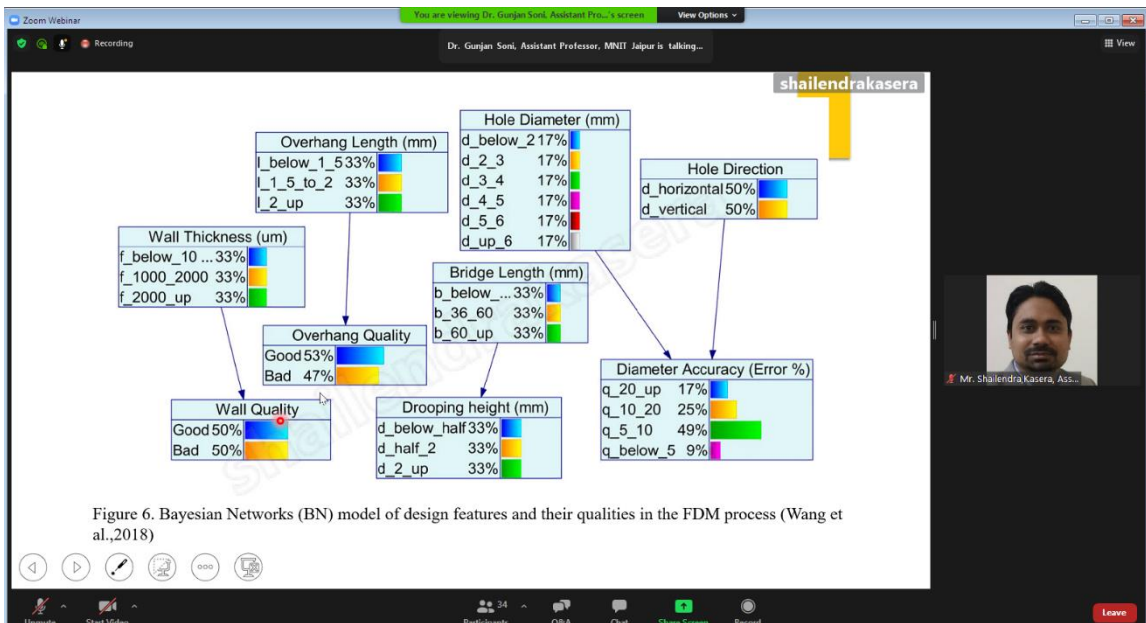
Zoom Webinar

You are viewing Dr. Gunjan Soni, Assistant Pro...'s screen

View Options

Recording

Dr. Gunjan Soni, Assistant Professor, MNIT Jaipur is talking...

View

shailendrakasera

Hole Diameter (mm)
| | |
|---|---|
| d_below_2 | 17% |
| d_2_3 | 17% |
| d_3_4 | 17% |
| d_4_5 | 17% |
| d_5_6 | 17% |
| d_up_6 | 17% |

Overhang Length (mm)
| | |
|---|---|
| l_below_1_5 | 33% |
| l_1_5_to_2 | 33% |
| l_2_up | 33% |

Hole Direction
| | |
|---|---|
| d_horizontal | 50% |
| d_vertical | 50% |

Wall Thickness (um)
| | |
|---|---|
| f_below_10 ... | 33% |
| f_1000_2000 | 33% |
| f_2000_up | 33% |

Bridge Length (mm)
| | |
|---|---|
| b_below_... | 33% |
| b_36_60 | 33% |
| b_60_up | 33% |

Overhang Quality
| | |
|---|---|
| Good | 53% |
| Bad | 47% |

Diameter Accuracy (Error %)
| | |
|---|---|
| q_20_up | 17% |
| q_10_20 | 25% |
| q_5_10 | 49% |
| q_below_5 | 9% |

Wall Quality
| | |
|---|---|
| Good | 50% |
| Bad | 50% |

Drooping height (mm)
| | |
|---|---|
| d_below_half | 33% |
| d_half_2 | 33% |
| d_2_up | 33% |

Figure 6. Bayesian Networks (BN) model of design features and their qualities in the FDM process (Wang et al.,2018)

Mr. Shailendra Kasera, Ass...

Unmute Start Video Participants 34 Q&A Chat Share Screen Record Leave